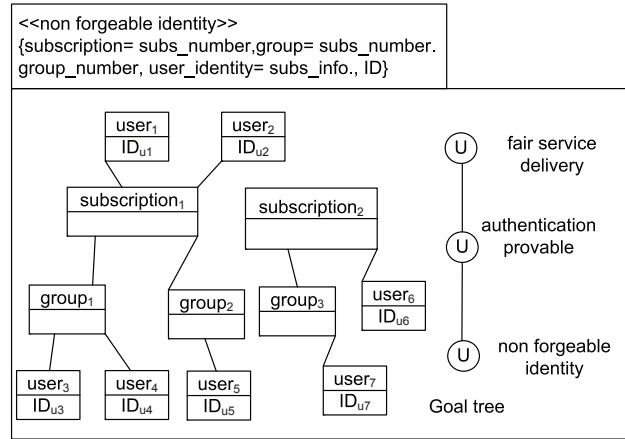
<<non forgeable identity>>
{subscription= subs_number,group= subs_number. group_number, user_identity= subs_info., ID}

user$_1$
ID$_{u1}$

user$_2$
ID$_{u2}$

subscription$_1$

subscription$_2$

group$_1$

group$_2$

group$_3$

user$_6$
ID$_{u6}$

user$_3$
ID$_{u3}$

user$_4$
ID$_{u4}$

user$_5$
ID$_{u5}$

user$_7$
ID$_{u7}$

U fair service delivery

U authentication provable

U non forgeable identity

Goal tree